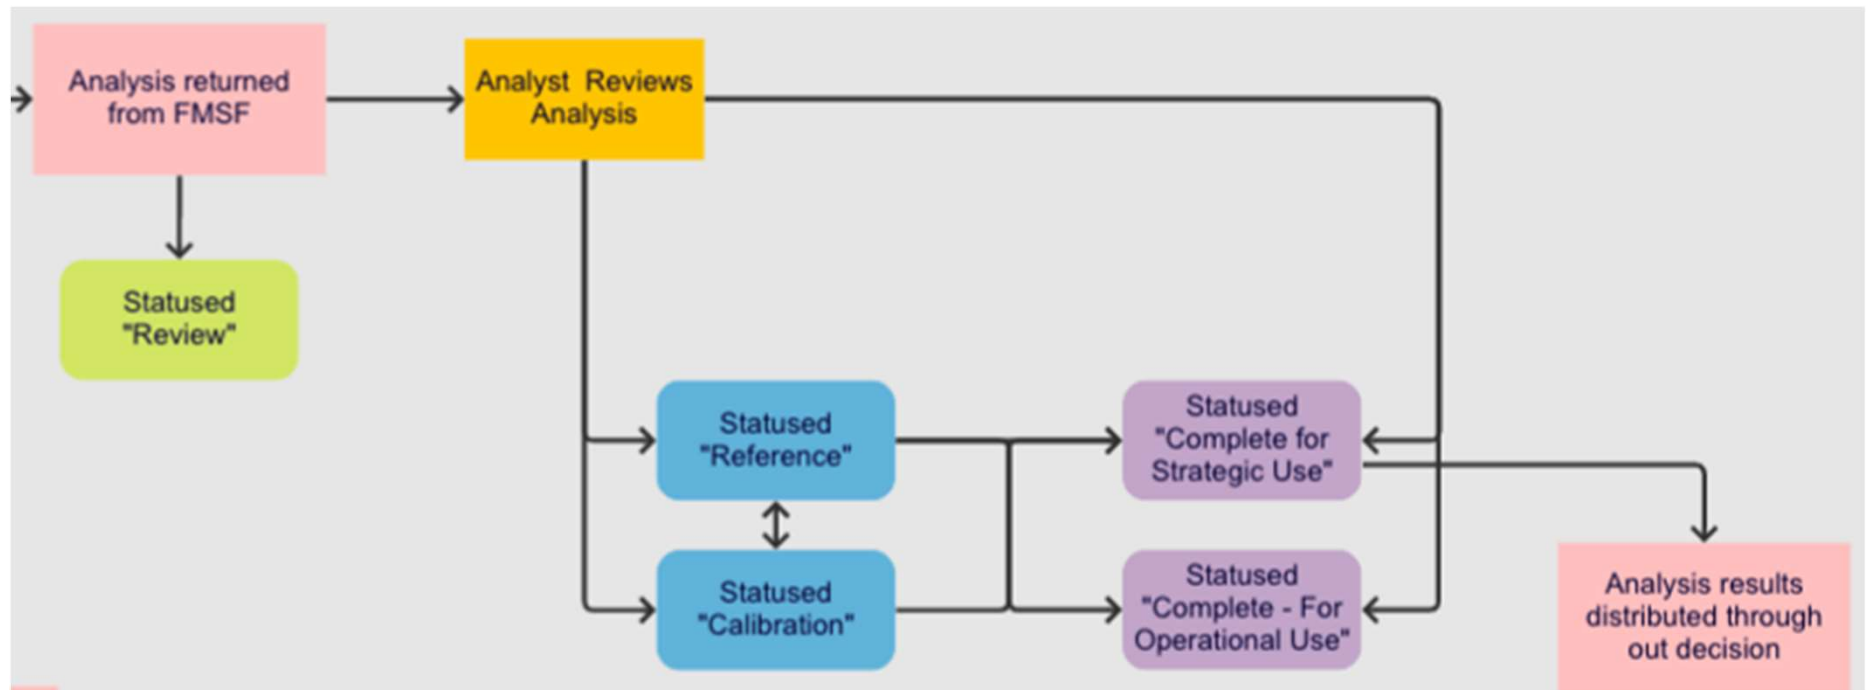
Analysis returned from FMSF

Analyst Reviews Analysis

Statused "Review"

Statused "Reference"

Statused "Calibration"

Statused "Complete for Strategic Use"

Statused "Complete - For Operational Use"

Analysis results distributed through out decision